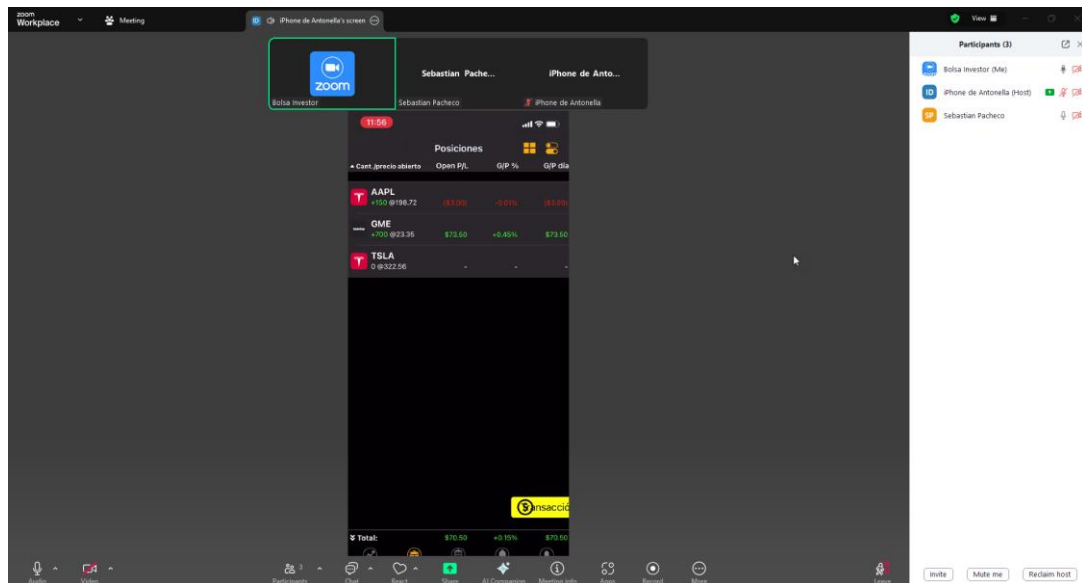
zoom Workplace

Meeting

ID iPhone de Antonella's screen

View

Participants (3)

Bolsa Investor (Me)

iPhone de Antonella (Host)

Sebastian Pacheco

zoom

Bolsa Investor

Sebastian Pache...

Sebastian Pacheco

iPhone de Anto...

iPhone de Antonella

11:56

Posiciones

Cant./precio abierto | Open P/L | G/P % | G/P día

AAPL
+150 @198.72 | ($3.00) | -0.01% | ($3.00)

GME
+700 @23.35 | $73.50 | +0.45% | $73.50

TSLA
0 @322.56 | - | - | -

ansacci

Total: | $70.50 | +0.15% | $70.50

Audio

Video

Participants

Chat

React

Share

AI Companion

Meeting info

Apps

Record

More

Leave

Invite

Mute me

Reclaim host